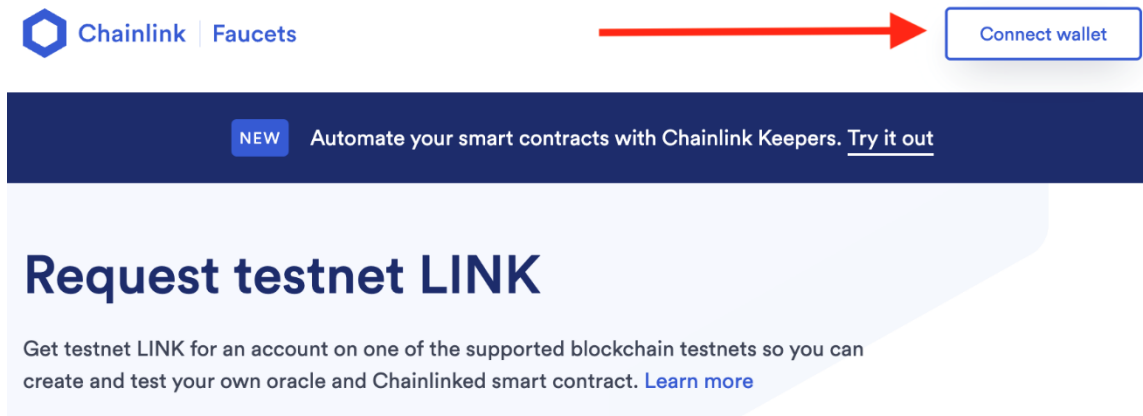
Chainlink | Faucets

Connect wallet

NEW Automate your smart contracts with Chainlink Keepers. Try it out

Request testnet LINK

Get testnet LINK for an account on one of the supported blockchain testnets so you can create and test your own oracle and Chainlinked smart contract. Learn more